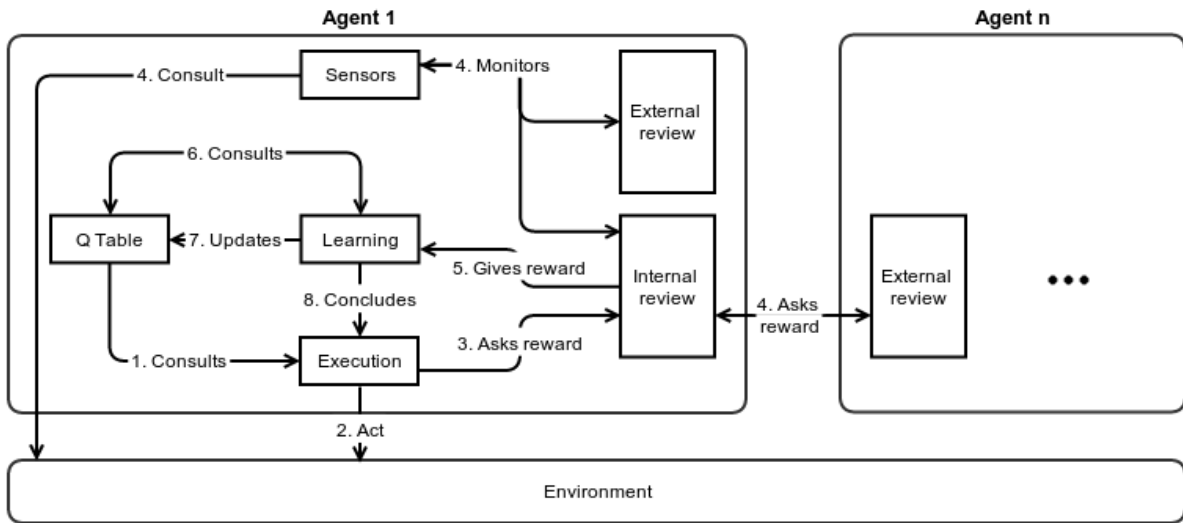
Agent 1

Agent n

4. Consult

Sensors

4. Monitors

External review

6. Consults

Q Table

7. Updates

Learning

5. Gives reward

Internal review

4. Asks reward

External review

•••

8. Concludes

1. Consults

Execution

3. Asks reward

2. Act

Environment